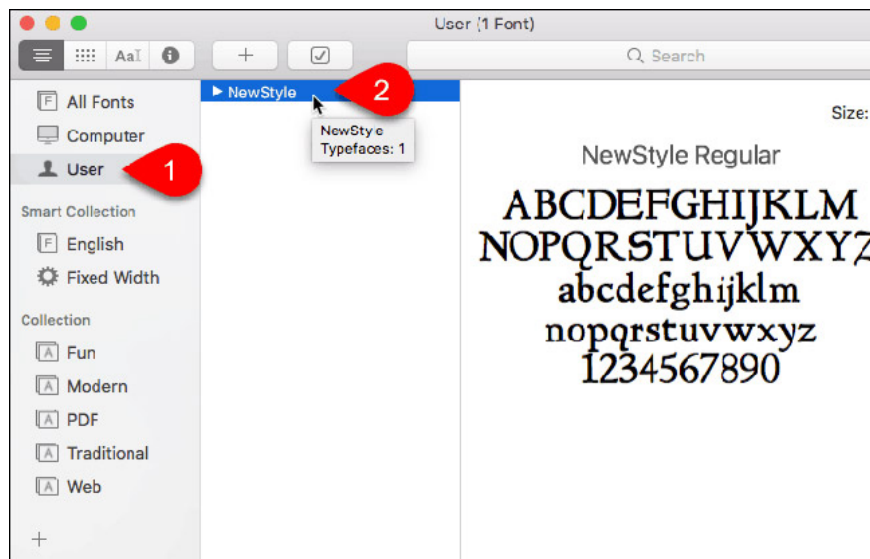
User (1 Font)

AaI

+

Search

All Fonts

Computer

User

1

Smart Collection

English

Fixed Width

Collection

Fun

Modern

PDF

Traditional

Web

+

NewStyle

2

NewStyle
Typefaces: 1

Size:

NewStyle Regular

ABCDEFGHIJKLM
NOPQRSTUVWXYZ
abcdefghijklm
nopqrstuvwxyz
1234567890